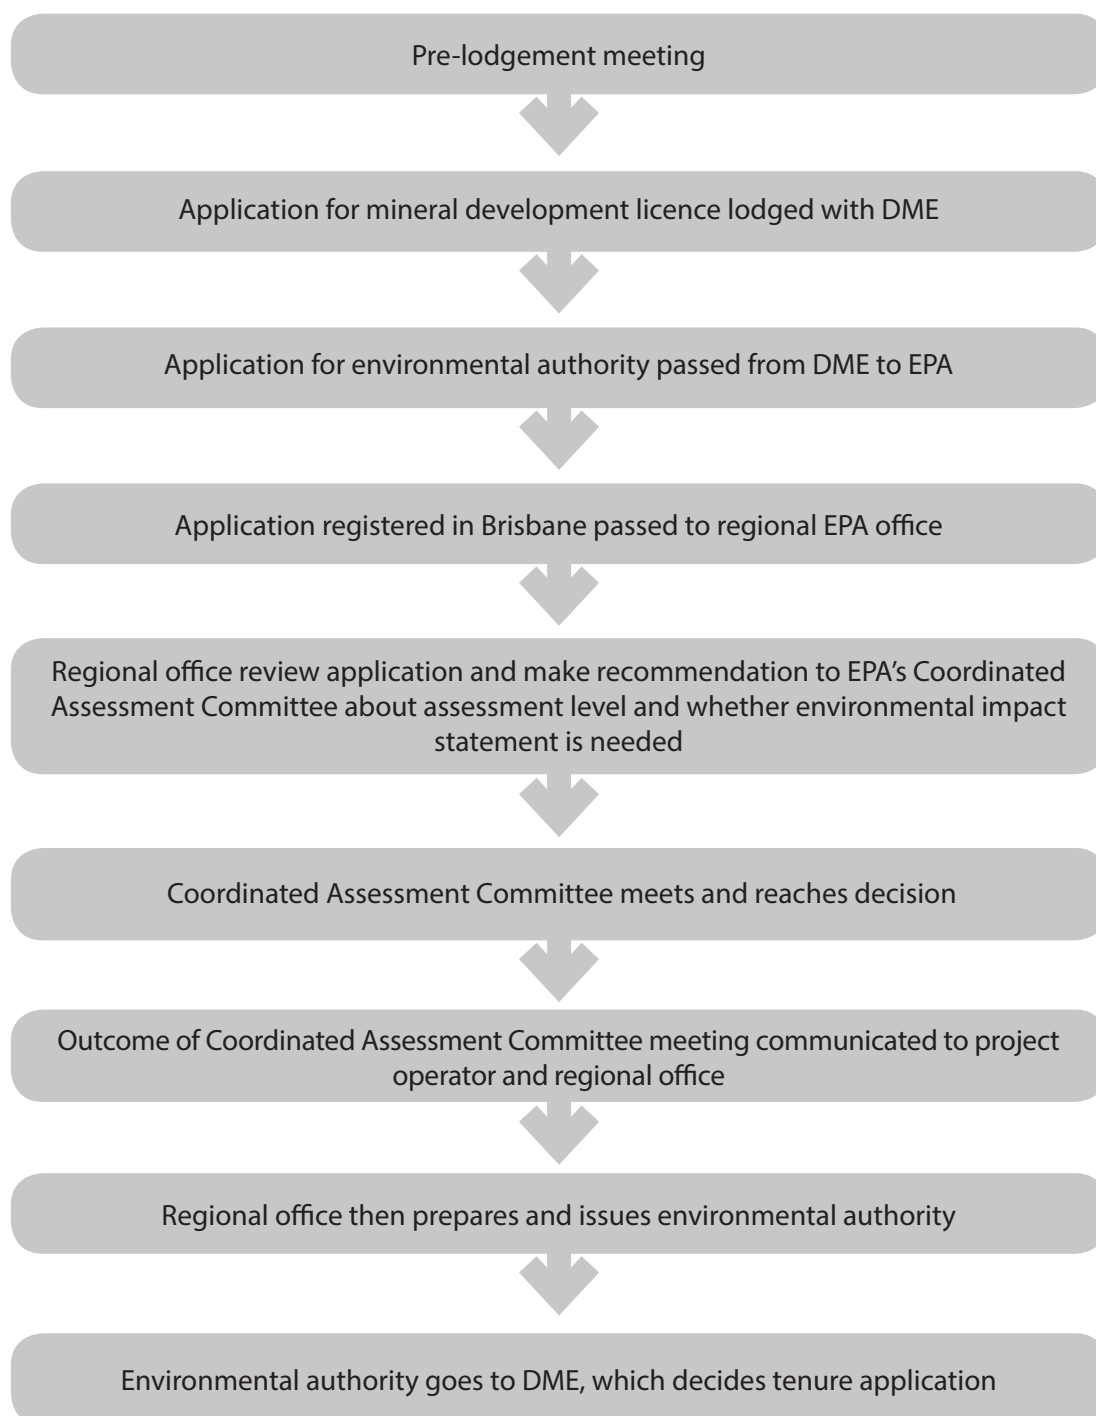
Pre-lodgement meeting

Application for mineral development licence lodged with DME

Application for environmental authority passed from DME to EPA

Application registered in Brisbane passed to regional EPA office

Regional office review application and make recommendation to EPA's Coordinated Assessment Committee about assessment level and whether environmental impact statement is needed

Coordinated Assessment Committee meets and reaches decision

Outcome of Coordinated Assessment Committee meeting communicated to project operator and regional office

Regional office then prepares and issues environmental authority

Environmental authority goes to DME, which decides tenure application